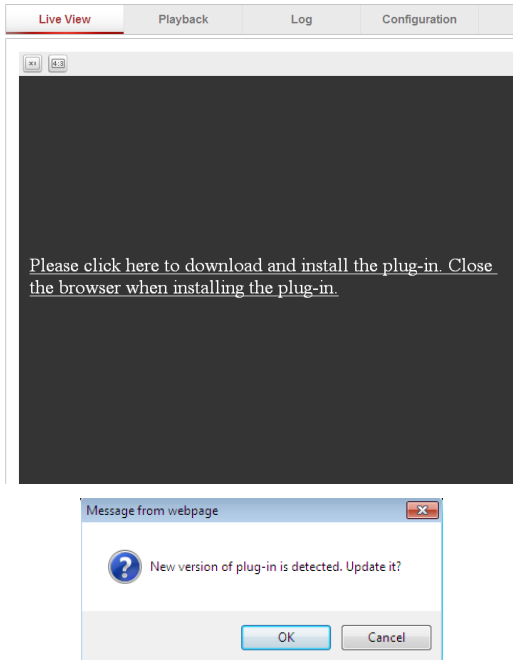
Live View
Playback
Log
Configuration

X1
4:3

Please click here to download and install the plug-in. Close the browser when installing the plug-in.

Message from webpage

New version of plug-in is detected. Update it?

OK
Cancel